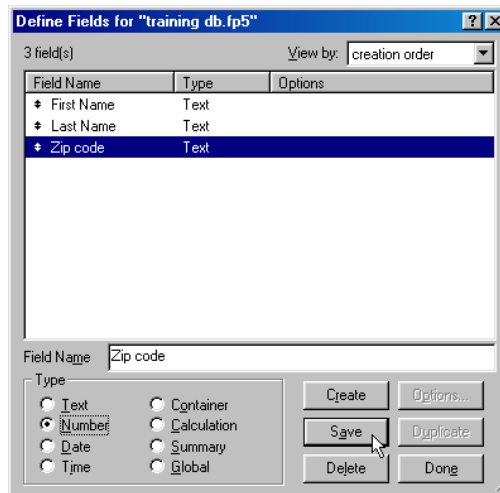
Define Fields for "training db.fp5"

?

X

3 field(s)

View by: creation order

| Field Name | Type | Options |
|---|---|---|
| First Name | Text | |
| Last Name | Text | |
| Zip code | Text | |

Field Name Zip code

Type

Text

Number

Date

Time

Container

Calculation

Summary

Global

Create

Options...

Save

Duplicate

Delete

Done